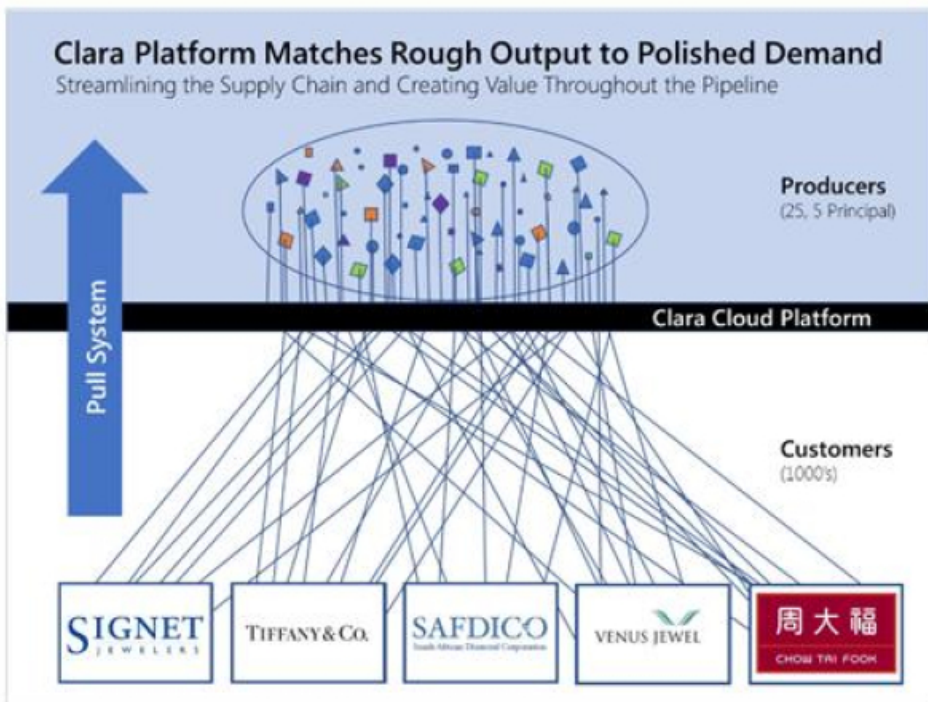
Clara Platform Matches Rough Output to Polished Demand
Streamlining the Supply Chain and Creating Value Throughout the Pipeline

Producers
(25, 5 Principal)

Pull System

Clara Cloud Platform

Customers
(1000's)

SIGNET JEWELERS

TIFFANY & CO.

SAFDICO
South African Diamond Corporation

VENUS JEWEL

周大福
CHOW TAI FOOK